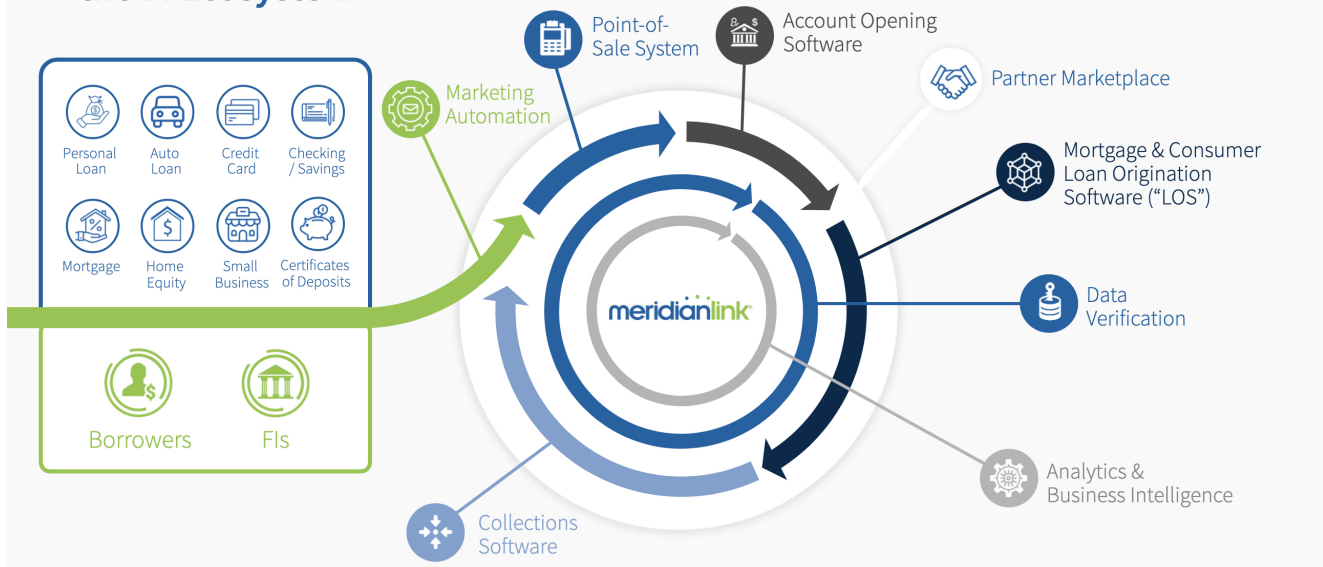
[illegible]

Personal Loan
Auto Loan
Credit Card
Checking / Savings
Mortgage
Home Equity
Small Business
Certificates of Deposits

Borrowers
FIs

Marketing Automation
Point-of-Sale System
Account Opening Software
Partner Marketplace
Mortgage & Consumer Loan Origination Software ("LOS")
Data Verification
Analytics & Business Intelligence
Collections Software

meridianlink